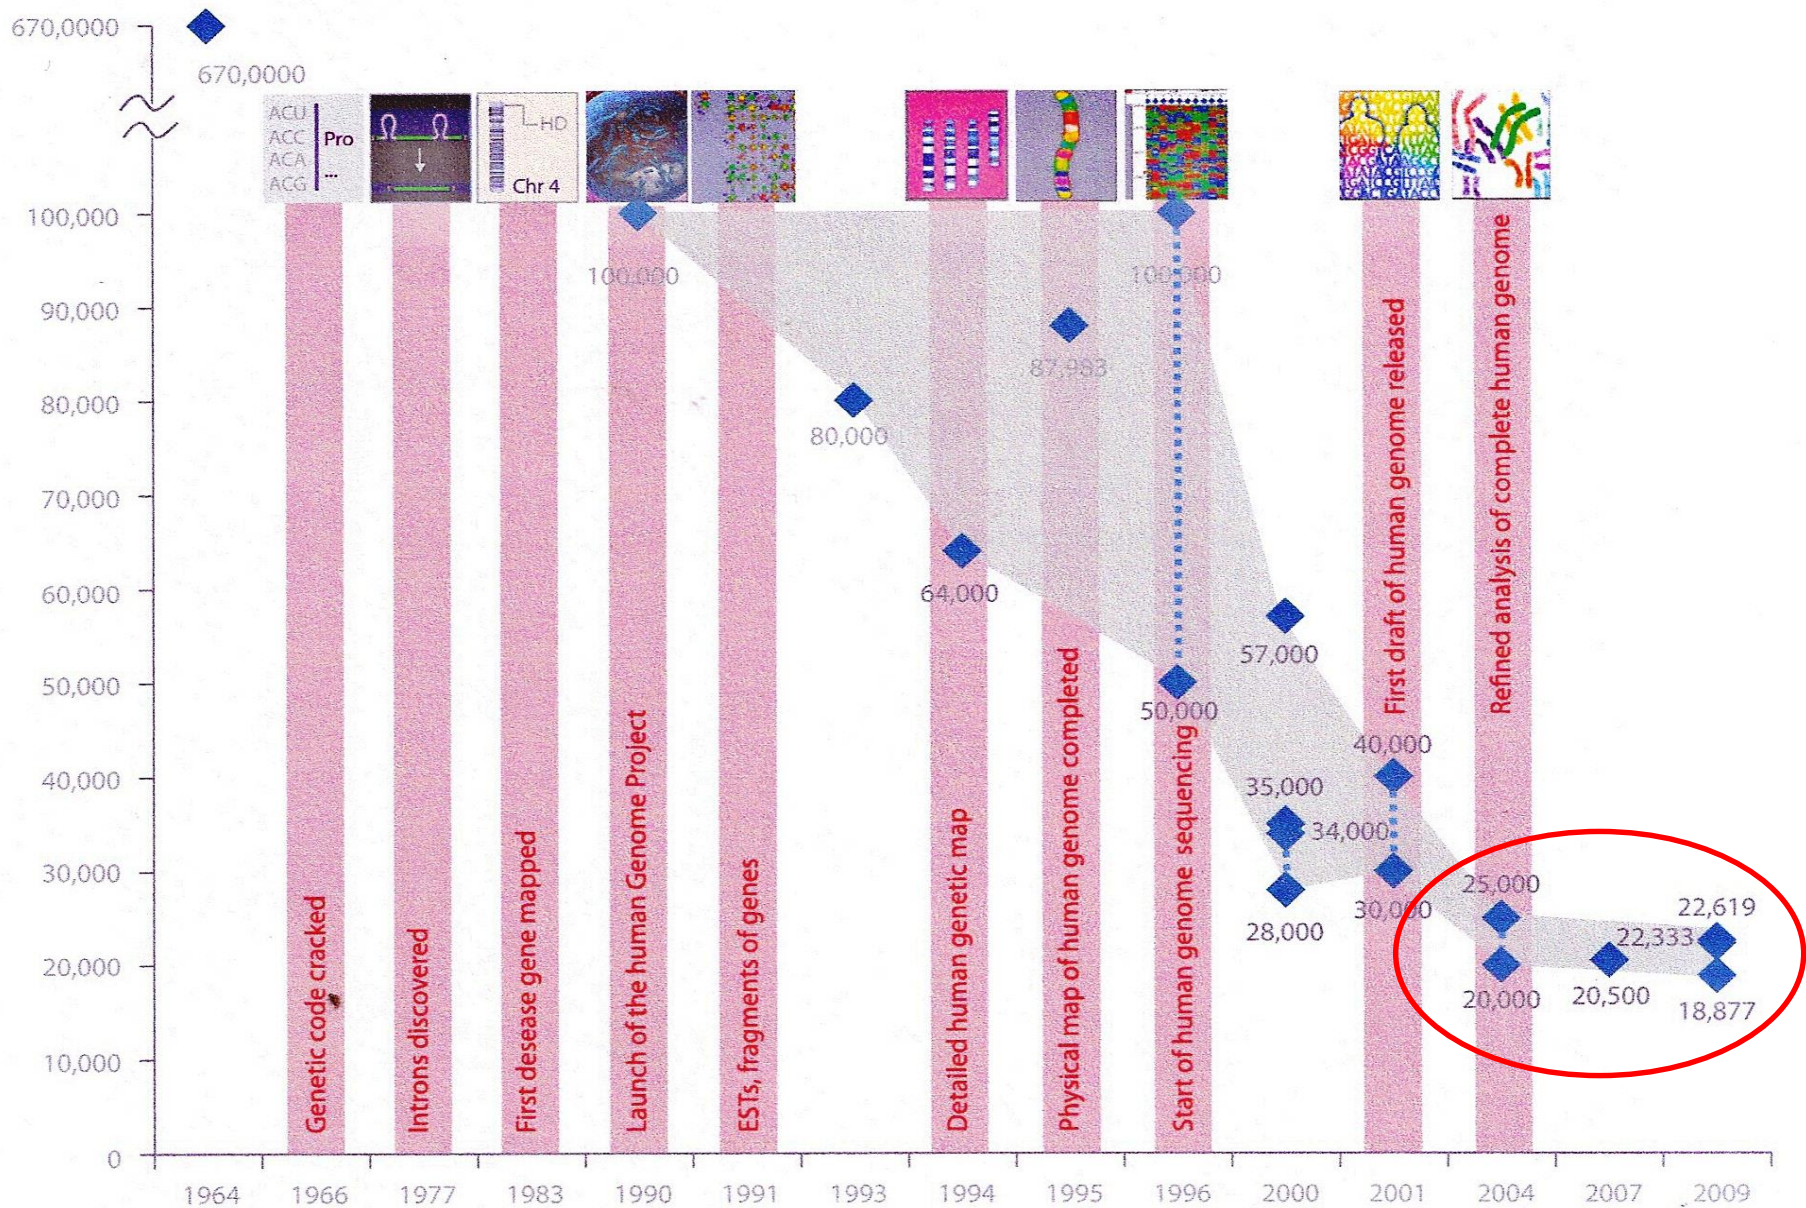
670,0000

670,0000

ACU
ACC
ACA
ACG
...
Pro

HD
Chr 4

100,000
90,000
80,000
70,000
60,000
50,000
40,000
30,000
20,000
10,000
0

100,000
100,000
87,983
80,000
64,000
57,000
50,000
40,000
35,000
34,000
30,000
28,000
25,000
22,619
22,333
20,000
20,500
18,877

Genetic code cracked
Introns discovered
First desease gene mapped
Launch of the human Genome Project
ESTs, fragments of genes
Detailed human genetic map
Physical map of human genome completed
Start of human genome sequencing
First draft of human genome released
Refined analysis of complete human genome

1964
1966
1977
1983
1990
1991
1993
1994
1995
1996
2000
2001
2004
2007
2009